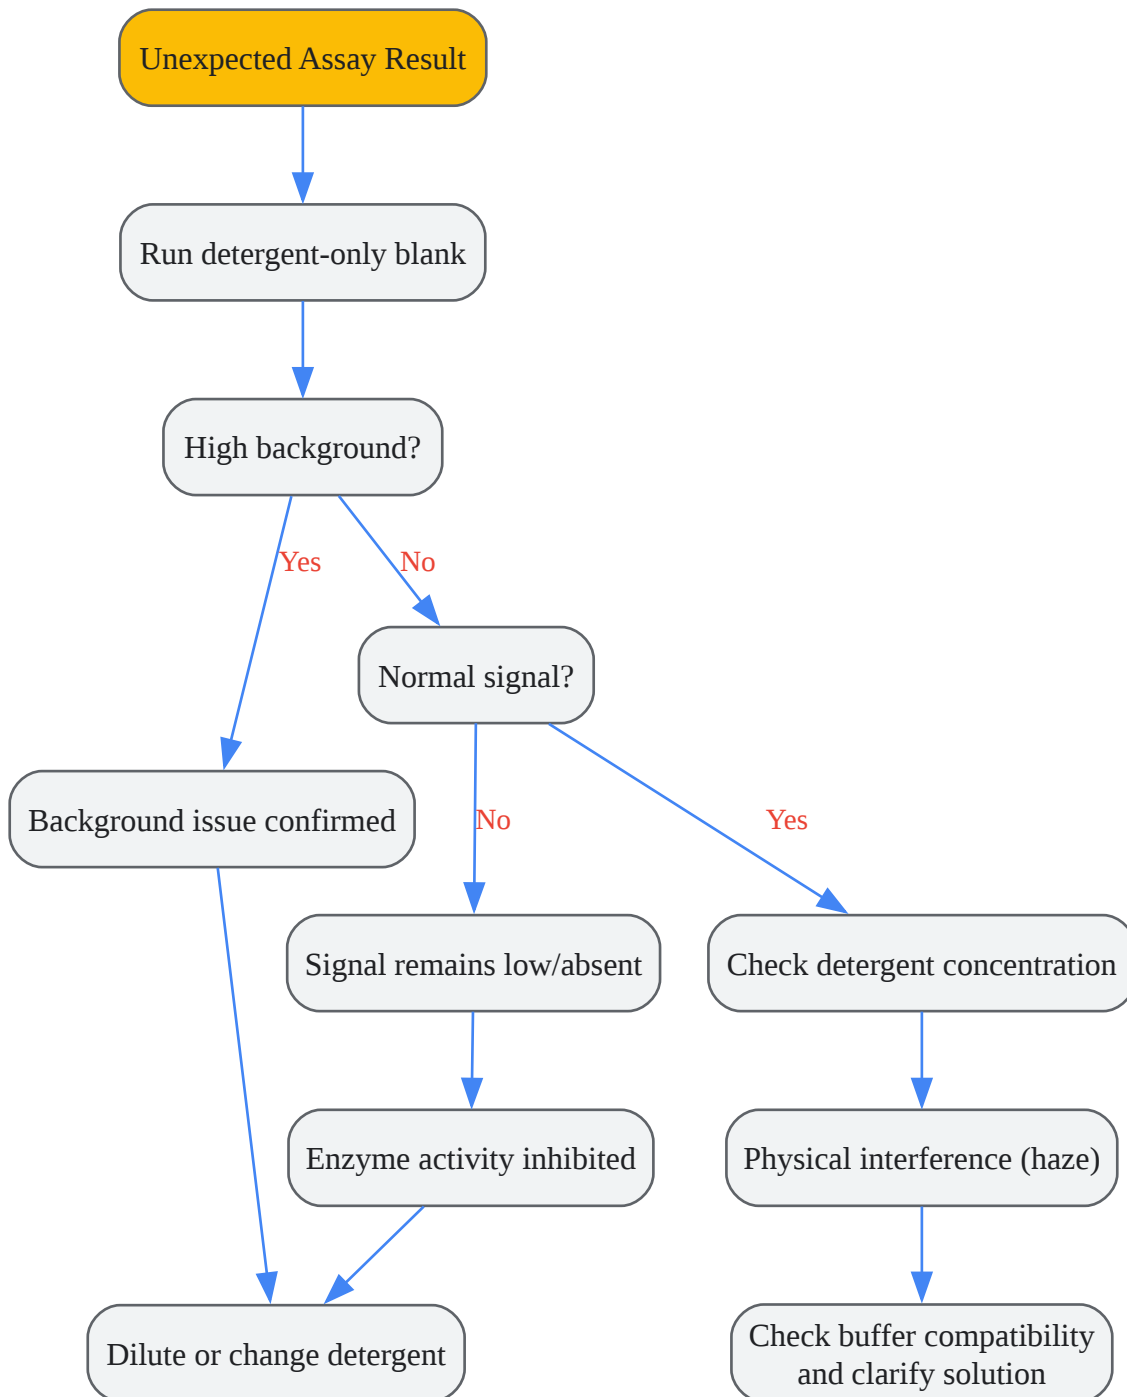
Unexpected Assay Result

Run detergent-only blank

High background?

Yes

No

Normal signal?

Background issue confirmed

No

Yes

Signal remains low/absent

Check detergent concentration

Enzyme activity inhibited

Physical interference (haze)

Dilute or change detergent

Check buffer compatibility and clarify solution